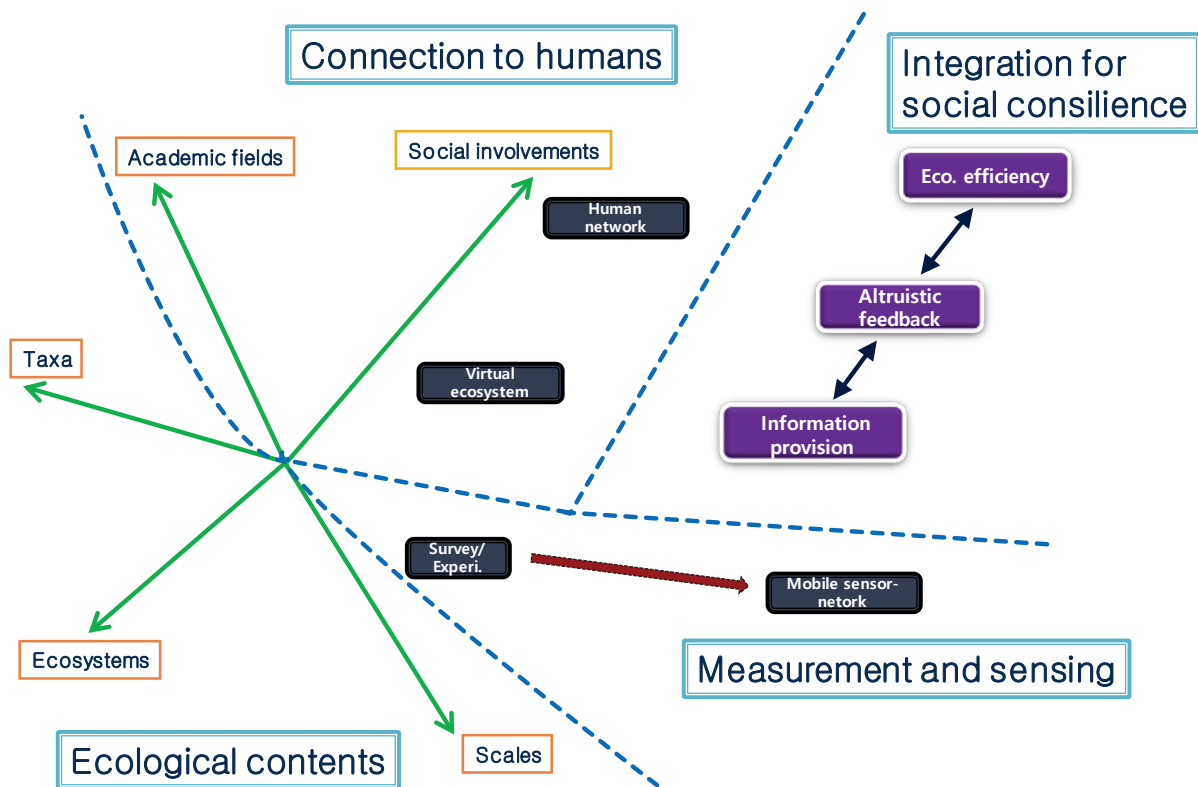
Connection to humans

Integration for social consilience

Academic fields

Social involvements

Human network

Eco. efficiency

Altruistic feedback

Taxa

Virtual ecosystem

Information provision

Survey/ Experi.

Mobile sensor-netork

Ecosystems

Measurement and sensing

Ecological contents

Scales